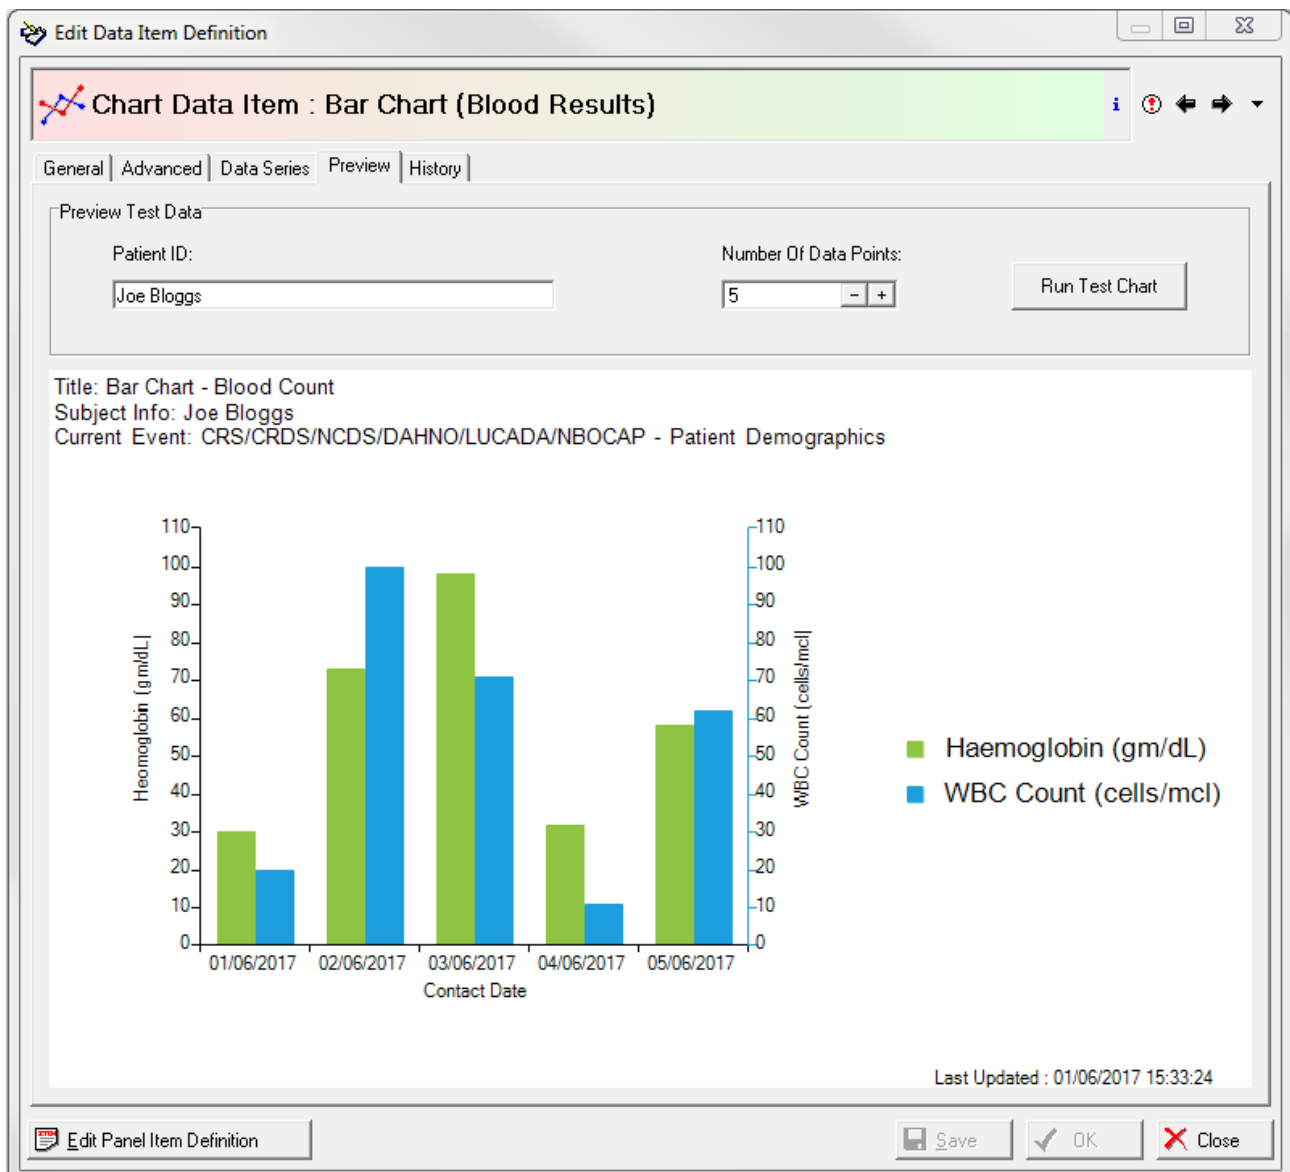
Edit Data Item Definition

Chart Data Item : Bar Chart (Blood Results)

i

General | Advanced | Data Series | Preview | History

Preview Test Data

Patient ID:

Joe Bloggs

Number Of Data Points:

5

- +

Run Test Chart

Title: Bar Chart - Blood Count
Subject Info: Joe Bloggs
Current Event: CRS/CRDS/NCDS/DAHNO/LUCADA/NBOCAP - Patient Demographics

110
100
90
80
70
60
50
40
30
20
10
0

Heomoglobin (gm/dL)

110
100
90
80
70
60
50
40
30
20
10
0

WBC Count (cells/mcl)

01/06/2017 02/06/2017 03/06/2017 04/06/2017 05/06/2017

Contact Date

Haemoglobin (gm/dL)
WBC Count (cells/mcl)

Last Updated : 01/06/2017 15:33:24

Edit Panel Item Definition

Save

OK

Close